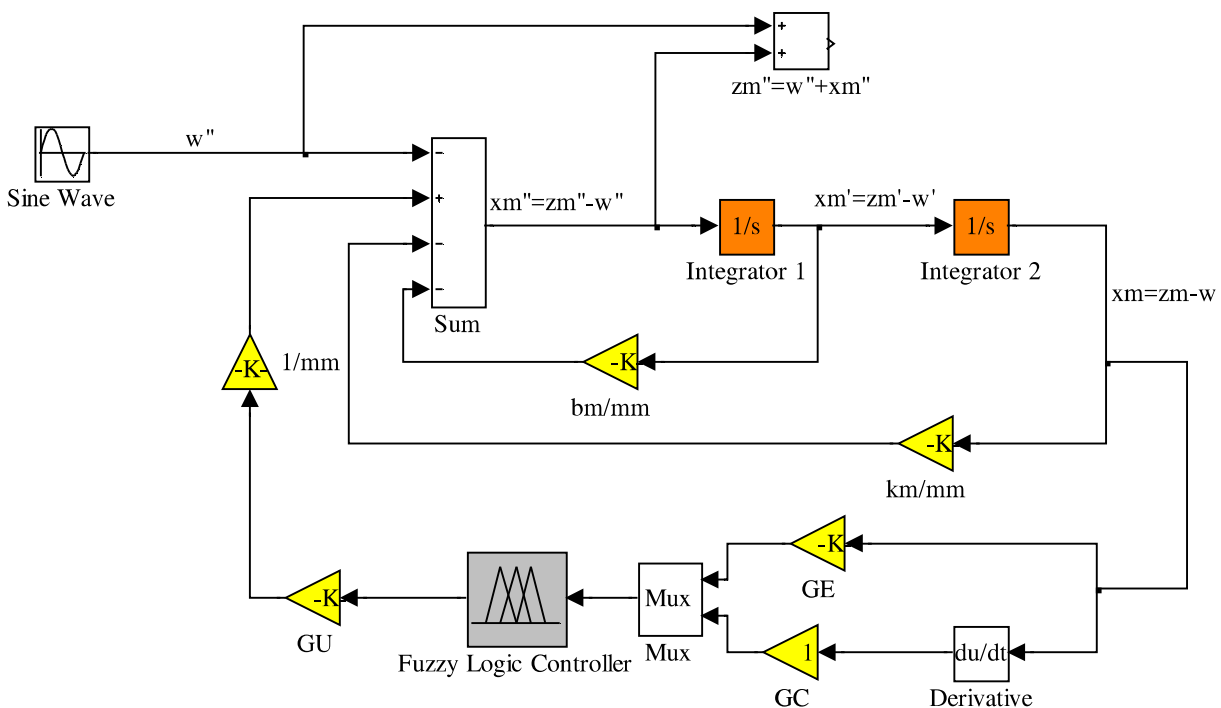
+
+
zm"=w"+xm"

w"
Sine Wave

-
+
-
-
Sum

xm"=zm"-w"

1/s
Integrator 1

xm'=zm'-w'

1/s
Integrator 2

xm=zm-w

-K-
1/mm

-K
bm/mm

-K
km/mm

-K
GE

-K
GU

Fuzzy Logic Controller

Mux
Mux

1
GC

du/dt
Derivative